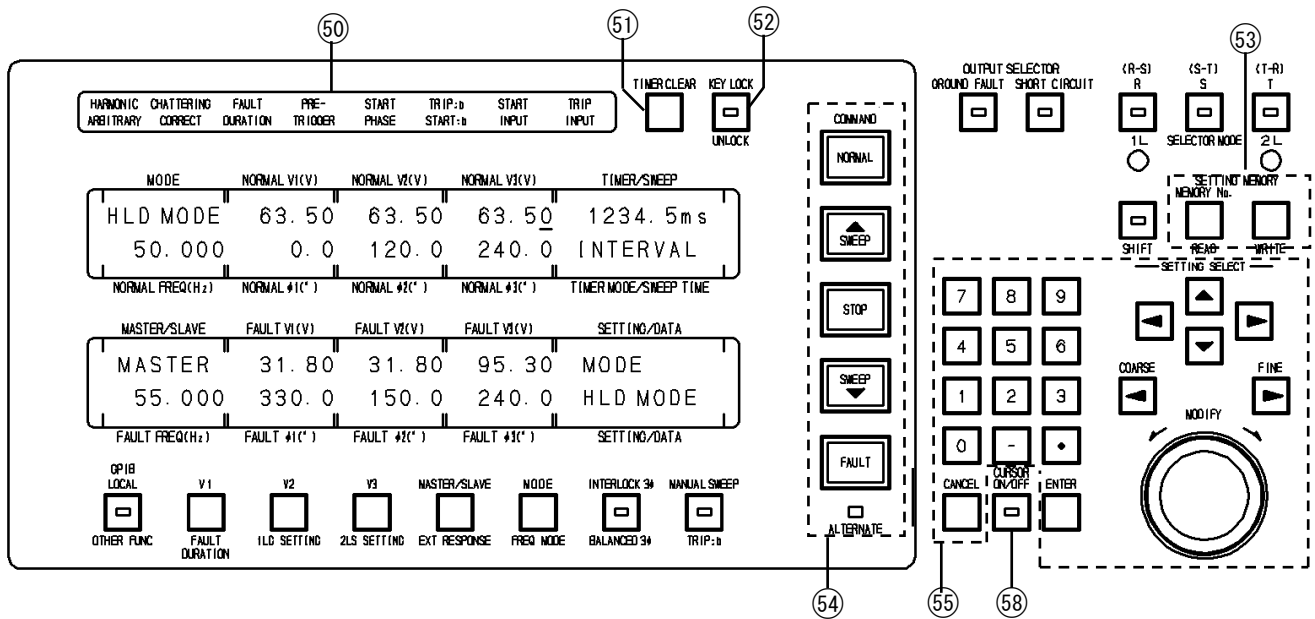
⑤⓪ ⑤① ⑤② ⑤③

HARMONIC ARBITRARY CHATTERING CORRECT FAULT DURATION PRE-TRIGGER START PHASE TRIP:b START:b START INPUT TRIP INPUT

TIMER CLEAR

KEY LOCK
UNLOCK

OUTPUT SELECTOR
GROUND FAULT SHORT CIRCUIT

(R-S) R 1L
(S-T) S SELECTOR MODE
(T-R) T 2L

MODE NORMAL V1(V) NORMAL V2(V) NORMAL V3(V) TIMER/SWEEP

HLD MODE 63.50 63.50 63.50 1234.5ms
50.000 0.0 120.0 240.0 INTERVAL

NORMAL FREQ(Hz) NORMAL ϕ1(°) NORMAL ϕ2(°) NORMAL ϕ3(°) TIMER MODE/SWEEP TIME

MASTER/SLAVE FAULT V1(V) FAULT V2(V) FAULT V3(V) SETTING/DATA

MASTER 31.80 31.80 95.30 MODE
55.000 330.0 150.0 240.0 HLD MODE

FAULT FREQ(Hz) FAULT ϕ1(°) FAULT ϕ2(°) FAULT ϕ3(°) SETTING/DATA

COMMAND
NORMAL
SWEEP
STOP
SWEEP
FAULT
ALTERNATE

SETTING MEMORY
MEMORY No.
SHIFT READ WRITE

SETTING SELECT

7 8 9
4 5 6
1 2 3
0 - •

COARSE FINE
MODIFY

CANCEL CURSOR ON/OFF ENTER

GPIB LOCAL
OTHER FUNC

V1
FAULT DURATION

V2
1LG SETTING

V3
2LS SETTING

MASTER/SLAVE
EXT RESPONSE

MODE
FREQ MODE

INTERLOCK 3ϕ
BALANCED 3ϕ

MANUAL SWEEP
TRIP:b

⑤④ ⑤⑤ ⑤⑧